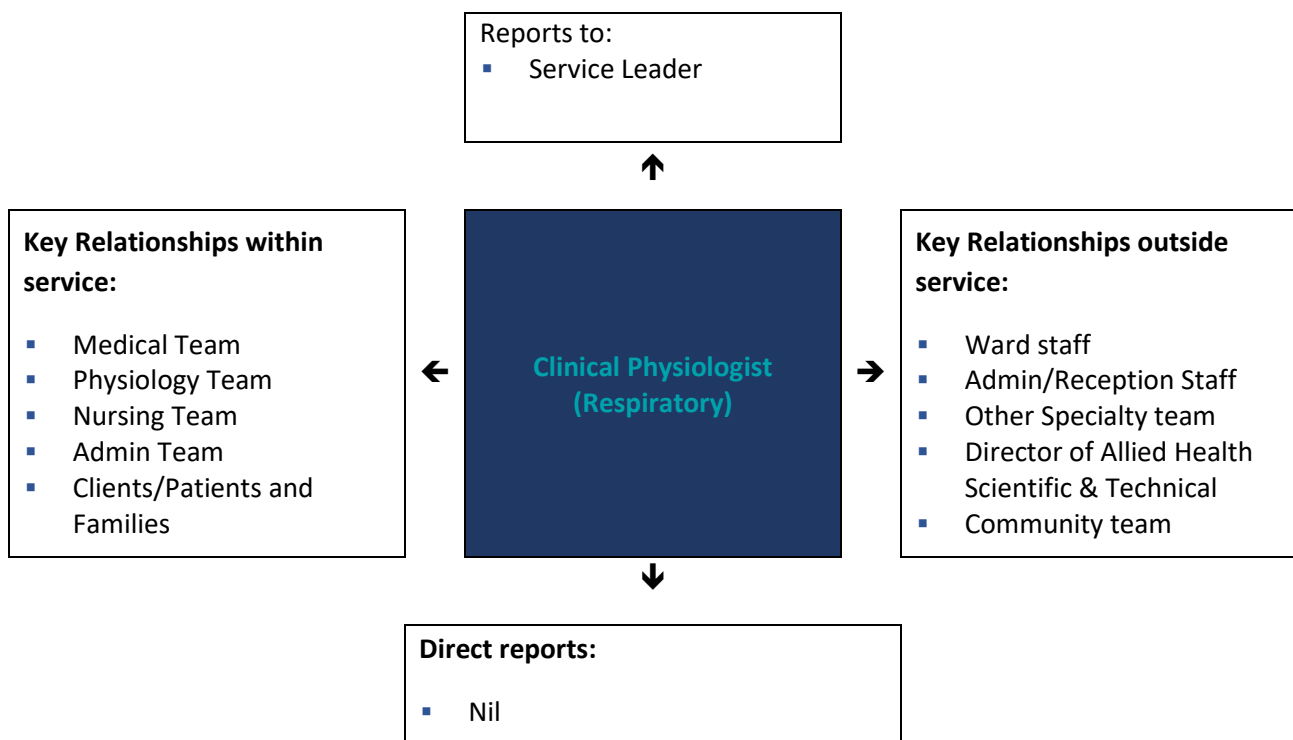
Reports to:
- Service Leader

Key Relationships within service:

- Medical Team
- Physiology Team
- Nursing Team
- Admin Team
- Clients/Patients and Families

Clinical Physiologist (Respiratory)

Key Relationships outside service:

- Ward staff
- Admin/Reception Staff
- Other Specialty team
- Director of Allied Health Scientific & Technical
- Community team

Direct reports:

- Nil